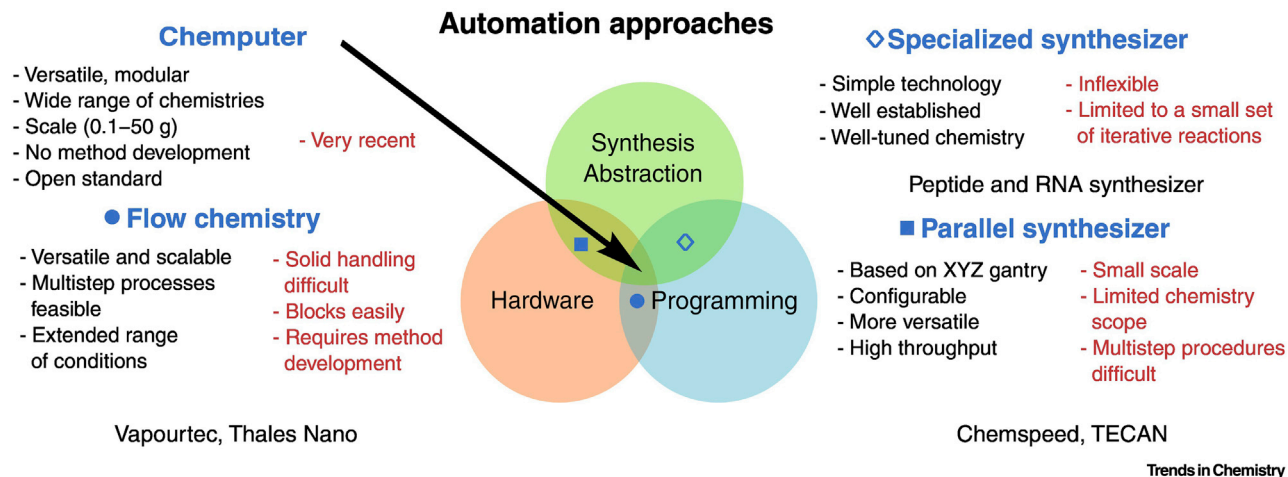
Automation approaches

Chemputer

- Versatile, modular
- Wide range of chemistries
- Scale (0.1–50 g)
- No method development
- Open standard

- Very recent

Flow chemistry

- Versatile and scalable
- Multistep processes feasible
- Extended range of conditions

- Solid handling difficult
- Blocks easily
- Requires method development

Vapourtec, Thales Nano

Synthesis Abstraction

Hardware

Programming

Specialized synthesizer

- Simple technology
- Well established
- Well-tuned chemistry

- Inflexible
- Limited to a small set of iterative reactions

Peptide and RNA synthesizer

Parallel synthesizer

- Based on XYZ gantry
- Configurable
- More versatile
- High throughput

- Small scale
- Limited chemistry scope
- Multistep procedures difficult

Chemspeed, TECAN

Trends in Chemistry